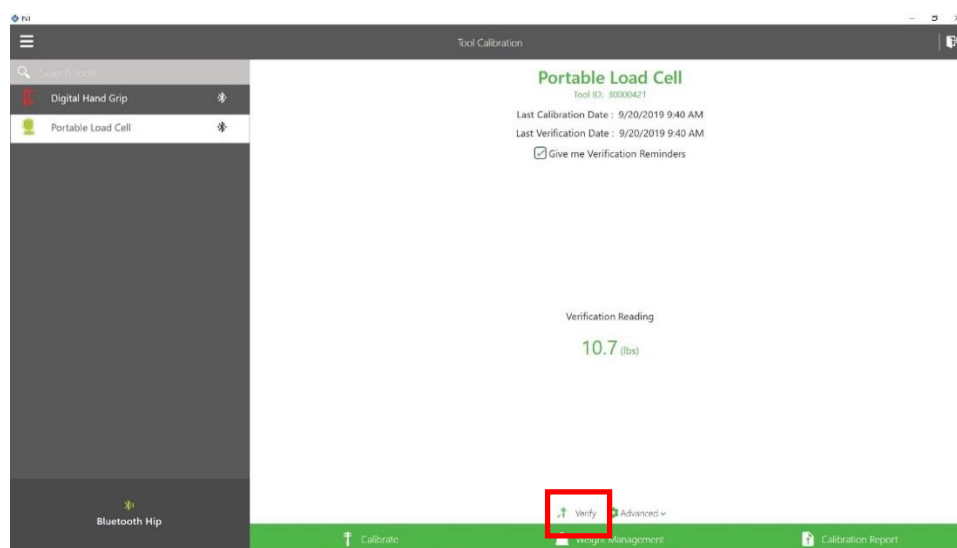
EVI

Tool Calibration

Search Tools

Digital Hand Grip

Portable Load Cell

Bluetooth Hip

Portable Load Cell

Tool ID: 30000421

Last Calibration Date : 9/20/2019 9:40 AM

Last Verification Date : 9/20/2019 9:40 AM

Give me Verification Reminders

Verification Reading

10.7 (lbs)

Verify

Advanced

Calibrate

Weight Management

Calibration Report